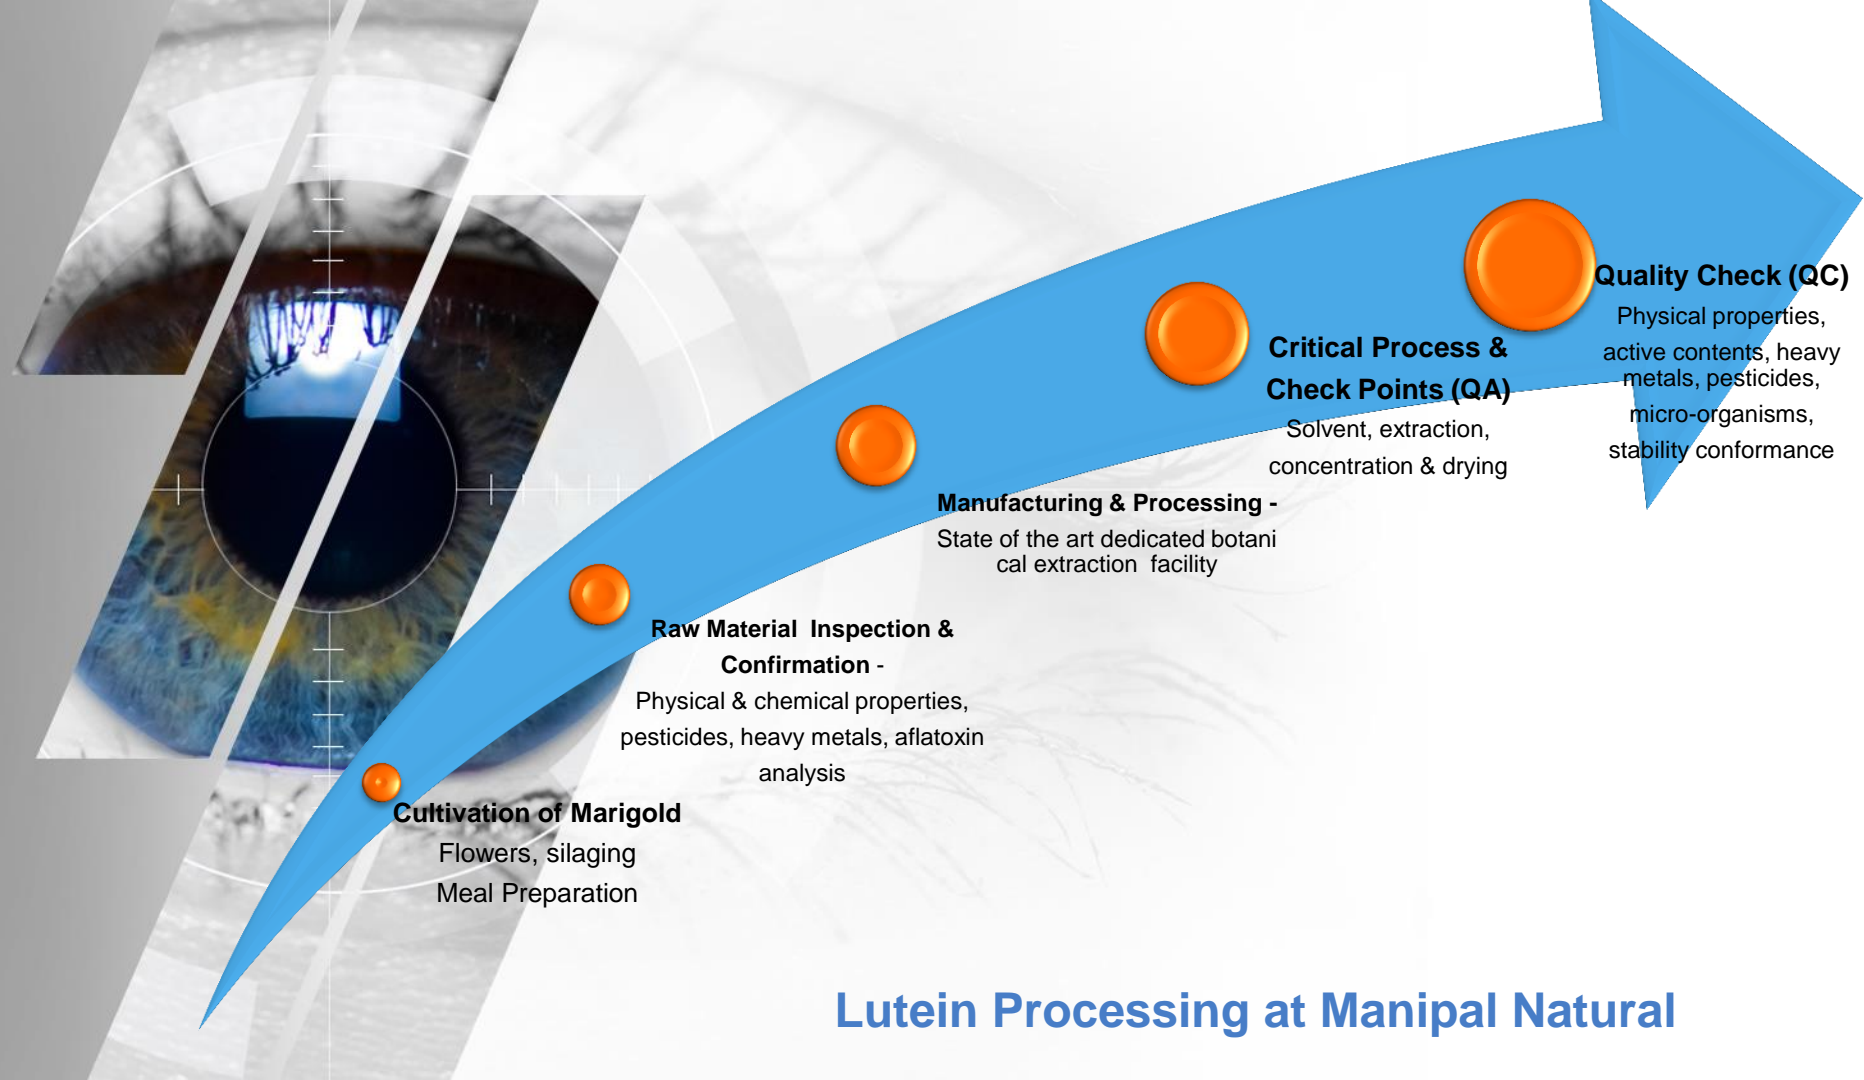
Quality Check (QC)
Physical properties, active contents, heavy metals, pesticides, micro-organisms, stability conformance

Critical Process & Check Points (QA)
Solvent, extraction, concentration & drying

Manufacturing & Processing -
State of the art dedicated botani cal extraction facility

Raw Material Inspection & Confirmation -
Physical & chemical properties, pesticides, heavy metals, aflatoxin analysis

Cultivation of Marigold
Flowers, silaging
Meal Preparation

Lutein Processing at Manipal Natural